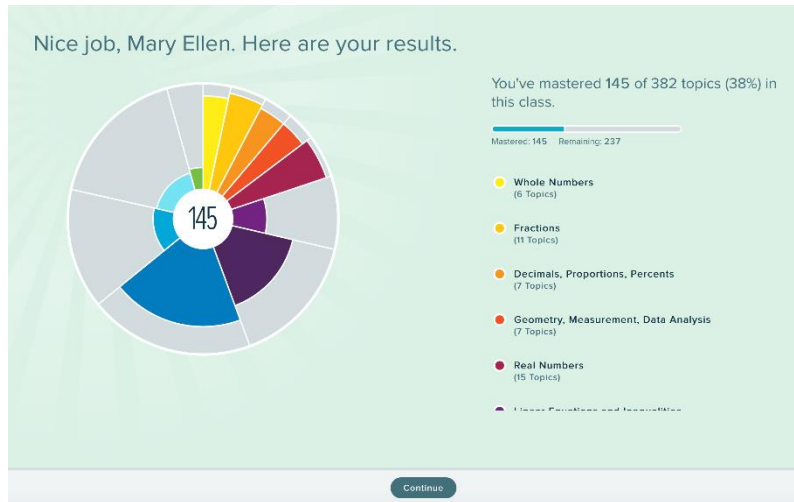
Nice job, Mary Ellen. Here are your results.

145

You've mastered 145 of 382 topics (38%) in this class.

Mastered: 145 Remaining: 237

Whole Numbers
(6 Topics)

Fractions
(11 Topics)

Decimals, Proportions, Percents
(7 Topics)

Geometry, Measurement, Data Analysis
(7 Topics)

Real Numbers
(15 Topics)

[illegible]

Continue